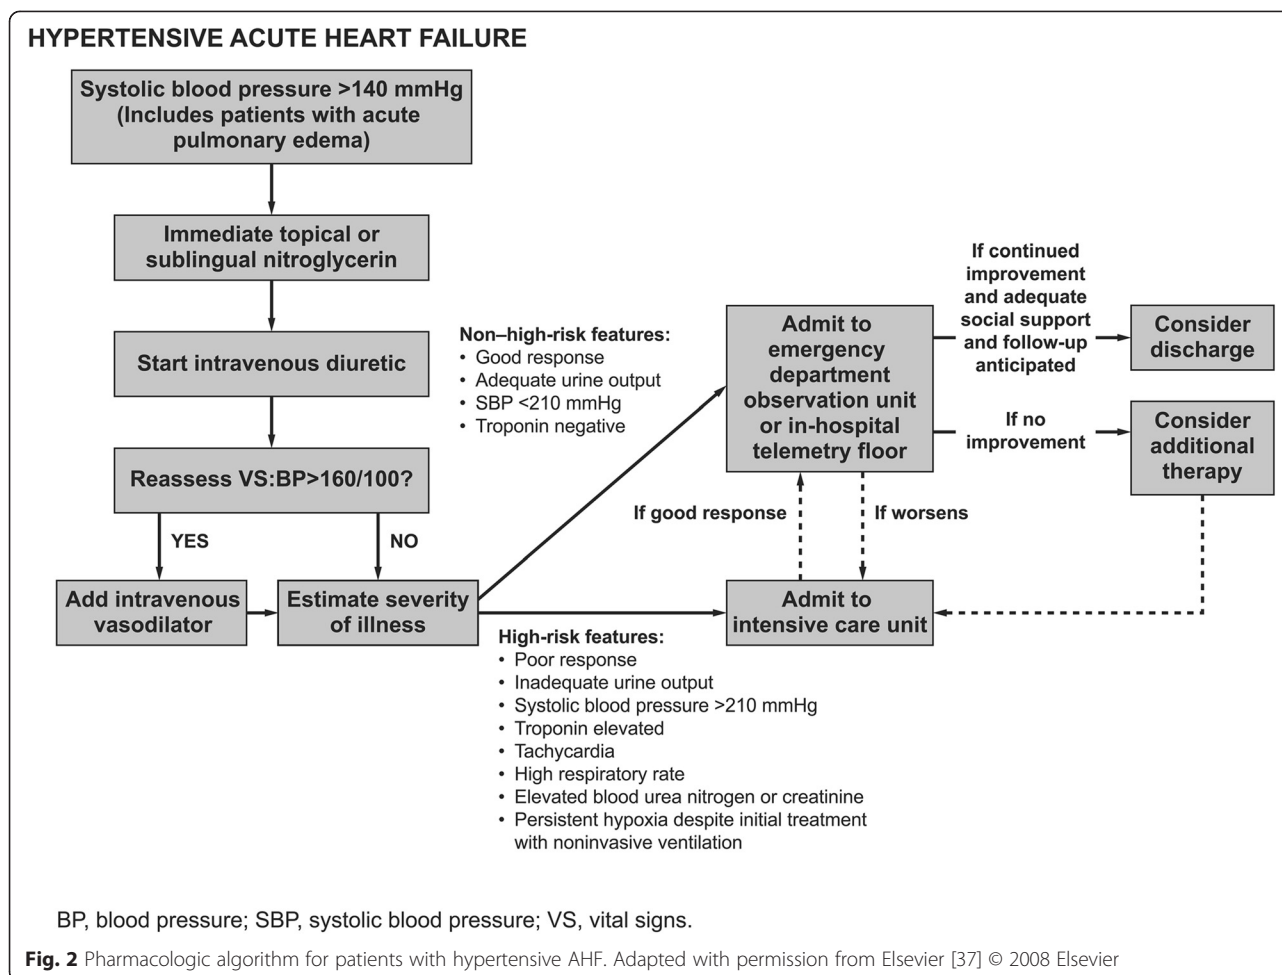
HYPERTENSIVE ACUTE HEART FAILURE

Systolic blood pressure >140 mmHg (Includes patients with acute pulmonary edema)

Immediate topical or sublingual nitroglycerin

Start intravenous diuretic

Reassess VS:BP>160/100?

YES

NO

Add intravenous vasodilator

Estimate severity of illness

Non–high-risk features:
• Good response
• Adequate urine output
• SBP <210 mmHg
• Troponin negative

Admit to emergency department observation unit or in-hospital telemetry floor

If continued improvement and adequate social support and follow-up anticipated

Consider discharge

If no improvement

Consider additional therapy

If good response

If worsens

Admit to intensive care unit

High-risk features:
• Poor response
• Inadequate urine output
• Systolic blood pressure >210 mmHg
• Troponin elevated
• Tachycardia
• High respiratory rate
• Elevated blood urea nitrogen or creatinine
• Persistent hypoxia despite initial treatment with noninvasive ventilation

BP, blood pressure; SBP, systolic blood pressure; VS, vital signs.

Fig. 2 Pharmacologic algorithm for patients with hypertensive AHF. Adapted with permission from Elsevier [37] © 2008 Elsevier